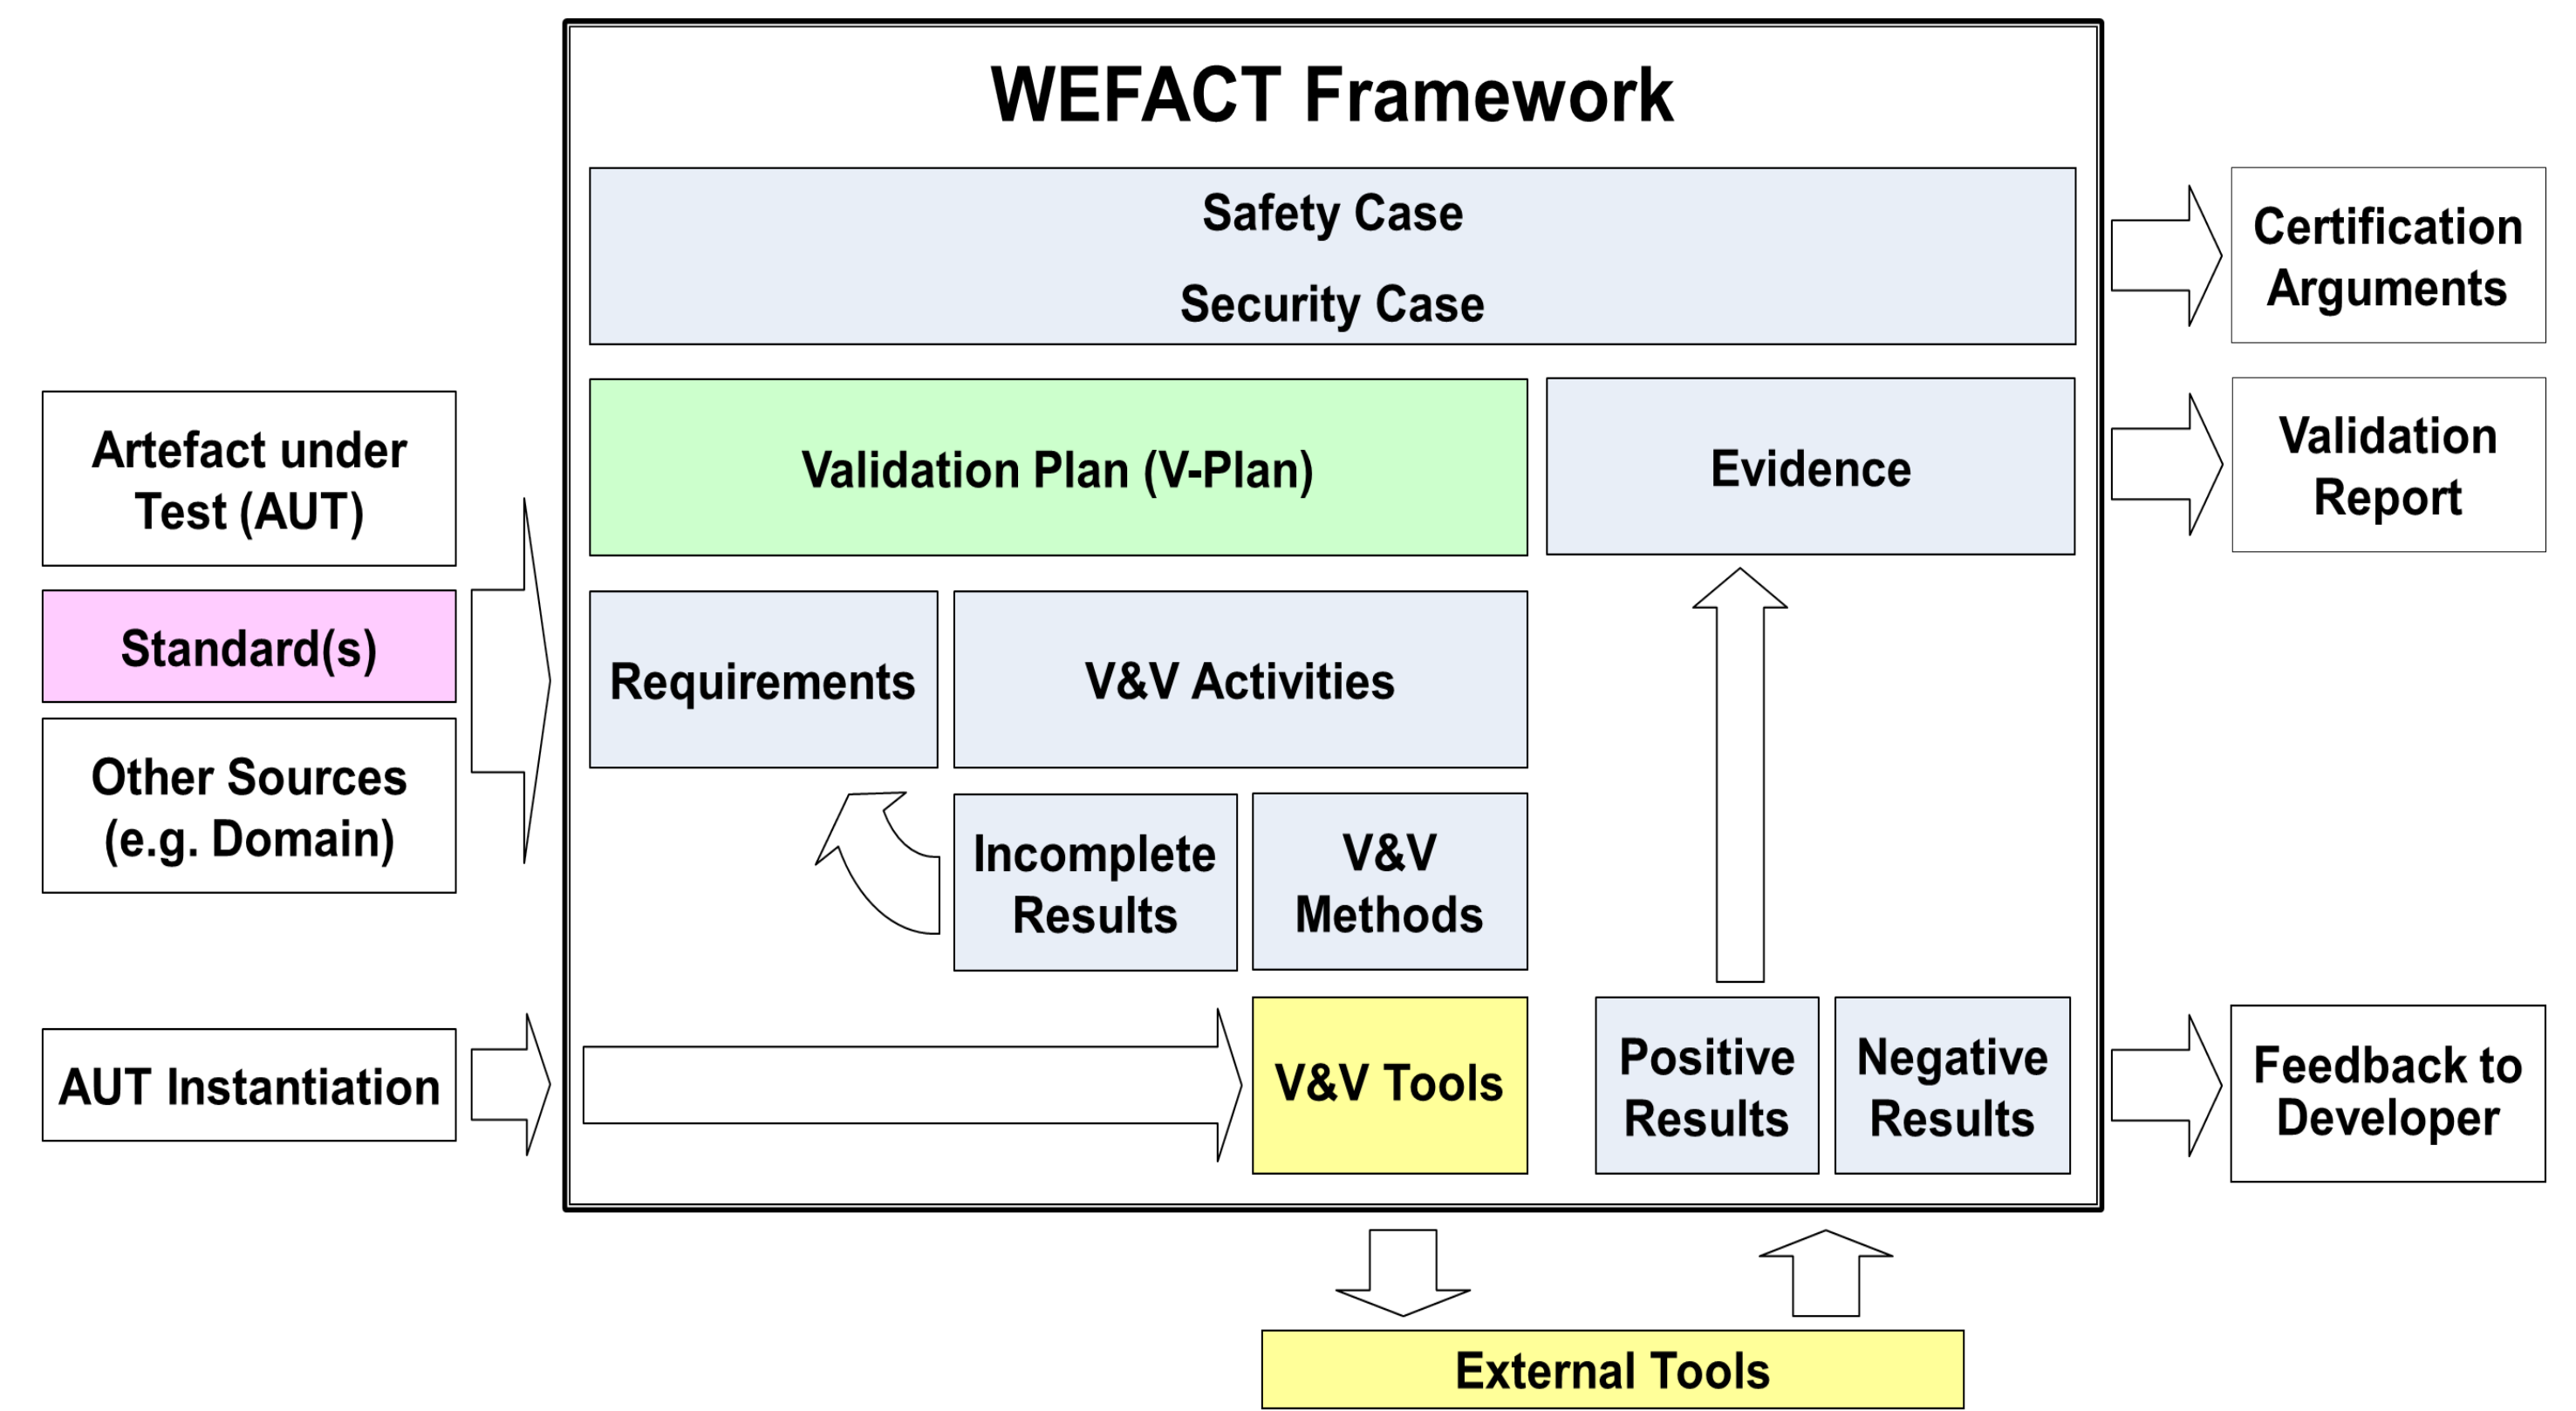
WEFACT Framework

Safety Case

Security Case

Artefact under Test (AUT)

Standard(s)

Other Sources (e.g. Domain)

AUT Instantiation

Validation Plan (V-Plan)

Evidence

Requirements

V&V Activities

Incomplete Results

V&V Methods

V&V Tools

Positive Results

Negative Results

Certification Arguments

Validation Report

Feedback to Developer

External Tools